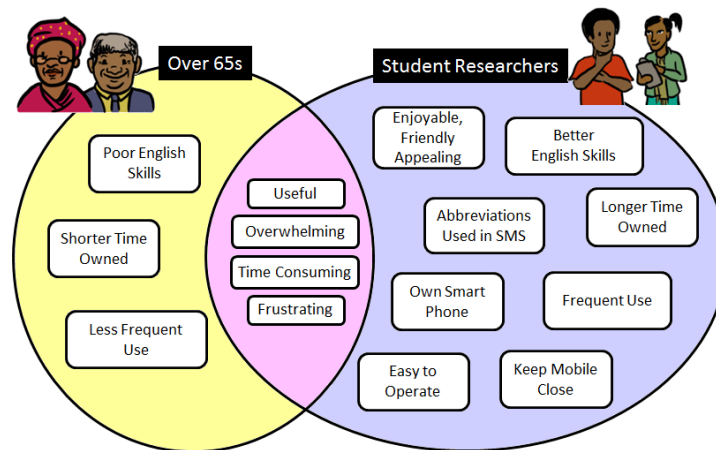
Over 65s

Student Researchers

Poor English Skills

Shorter Time Owned

Less Frequent Use

Useful

Overwhelming

Time Consuming

Frustrating

Enjoyable, Friendly Appealing

Better English Skills

Abbreviations Used in SMS

Longer Time Owned

Own Smart Phone

Frequent Use

Easy to Operate

Keep Mobile Close